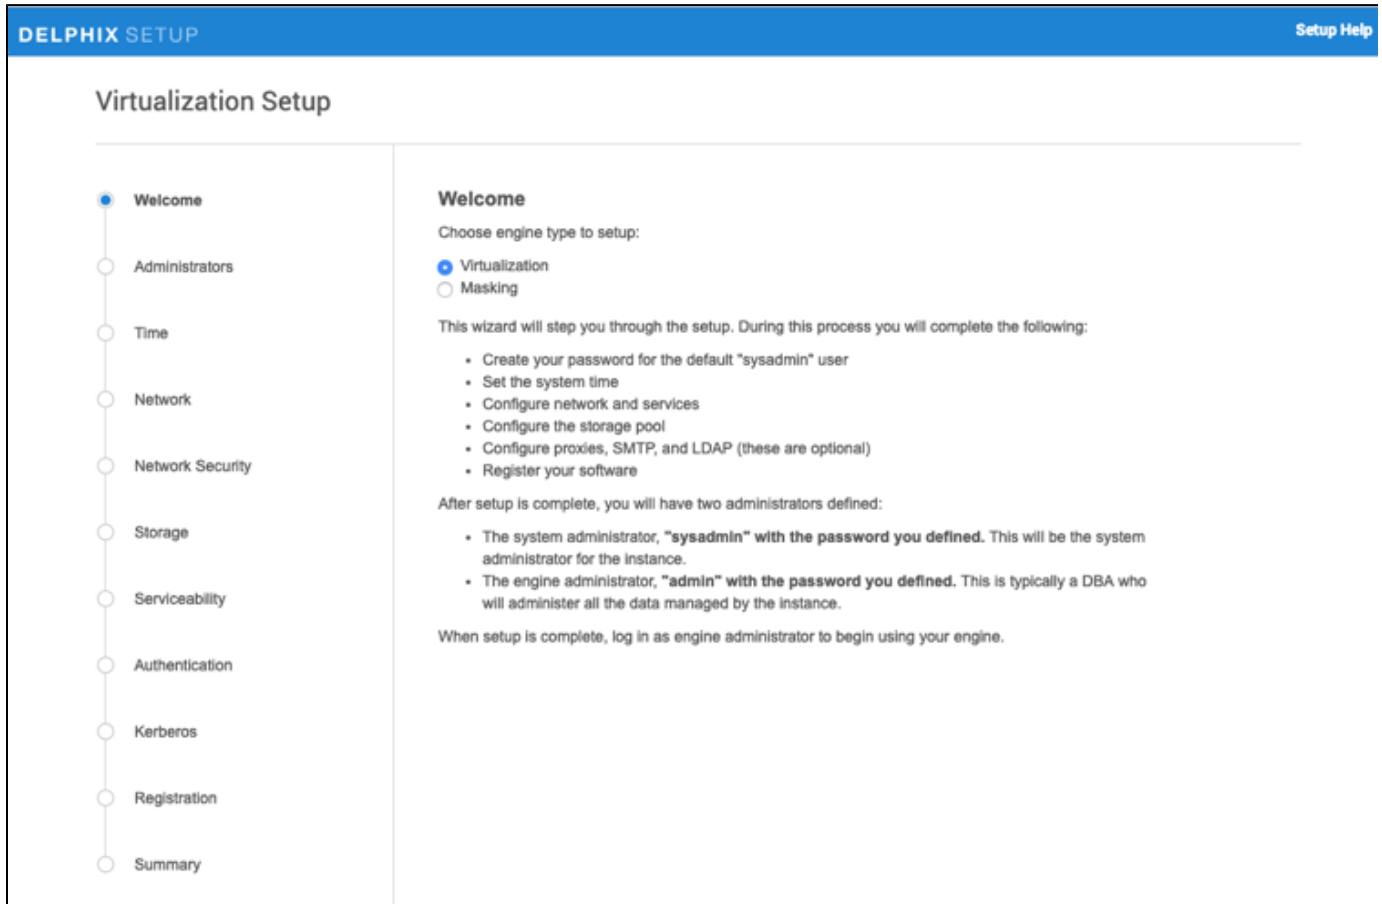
DELPHIX SETUP

Setup Help

Virtualization Setup

Welcome
Administrators
Time
Network
Network Security
Storage
Serviceability
Authentication
Kerberos
Registration
Summary

Welcome

Choose engine type to setup:

Virtualization
Masking

This wizard will step you through the setup. During this process you will complete the following:

- Create your password for the default "sysadmin" user
- Set the system time
- Configure network and services
- Configure the storage pool
- Configure proxies, SMTP, and LDAP (these are optional)
- Register your software

After setup is complete, you will have two administrators defined:

- The system administrator, **"sysadmin" with the password you defined.** This will be the system administrator for the instance.
- The engine administrator, **"admin" with the password you defined.** This is typically a DBA who will administer all the data managed by the instance.

When setup is complete, log in as engine administrator to begin using your engine.